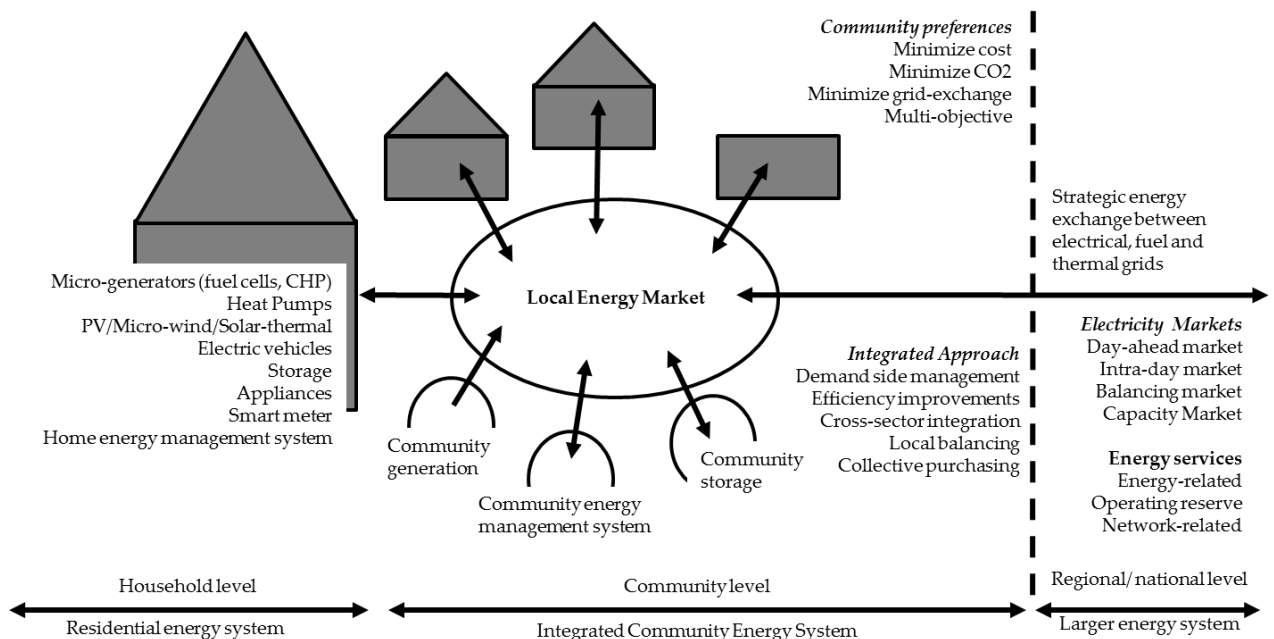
Community preferences
Minimize cost
Minimize CO2
Minimize grid-exchange
Multi-objective

Strategic energy exchange between electrical, fuel and thermal grids

Micro-generators (fuel cells, CHP)
Heat Pumps
PV/Micro-wind/Solar-thermal
Electric vehicles
Storage
Appliances
Smart meter
Home energy management system

Local Energy Market

Integrated Approach
Demand side management
Efficiency improvements
Cross-sector integration
Local balancing
Collective purchasing

Electricity Markets
Day-ahead market
Intra-day market
Balancing market
Capacity Market

Energy services
Energy-related
Operating reserve
Network-related

Community generation

Community energy management system

Community storage

Household level

Residential energy system

Community level

Integrated Community Energy System

Regional/ national level

Larger energy system